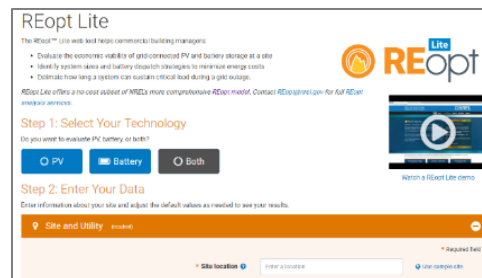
REopt Lite

The REopt™ Lite web tool helps commercial building managers:

- Evaluate the economic viability of grid-connected PV and battery storage at a site
- Identify system sizes and battery dispatch strategies to minimize energy costs
- Estimate how long a system can sustain critical load during a grid outage.

REopt Lite offers a no-cost subset of NREL's more comprehensive REopt model. Contact REopt@nrel.gov for full REopt analysis services.

REopt Lite

Step 1: Select Your Technology

Do you want to evaluate PV, battery, or both?

PV Battery Both

Watch a REopt Lite demo

Step 2: Enter Your Data

Enter information about your site and adjust the default values as needed to see your results.

Site and Utility (required)

* Required field

* Site location Enter a location Use sample site